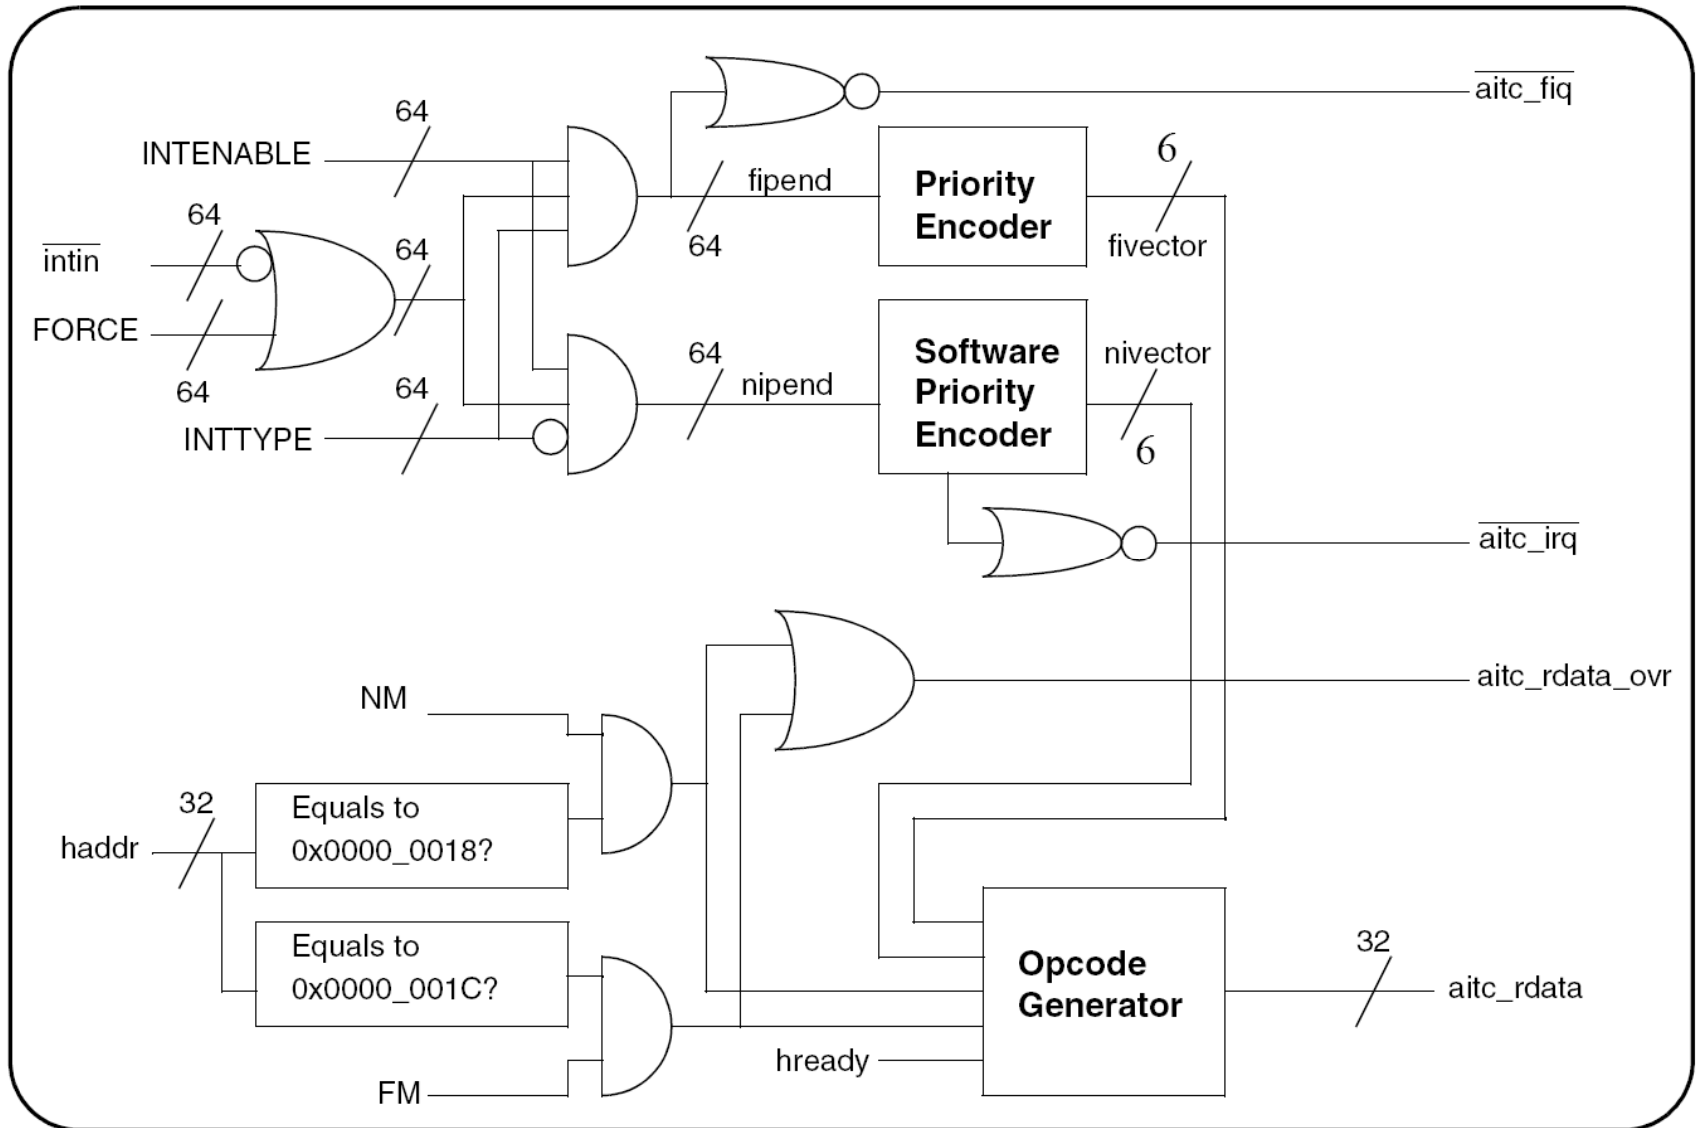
$\overline{\text{aitc\_fiq}}$

64

INTENABLE

6

fipend

Priority Encoder

64

$\overline{\text{intin}}$

64

64

fivector

FORCE

64

64

64

nipend

Software Priority Encoder

nivector

INTTYPE

6

$\overline{\text{aitc\_irq}}$

aitc_rdata_ovr

NM

32

Equals to 0x0000_0018?

haddr

Equals to 0x0000_001C?

Opcode Generator

32

aitc_rdata

hready

FM